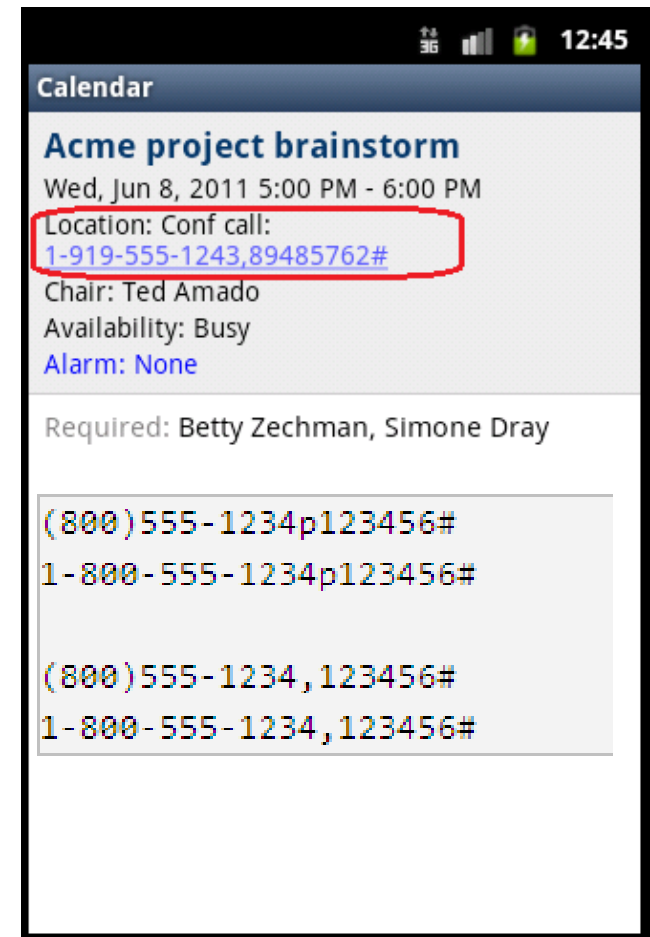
3G 12:45

Calendar

Acme project brainstorm

Wed, Jun 8, 2011 5:00 PM - 6:00 PM

Location: Conf call: 1-919-555-1243,89485762#

Chair: Ted Amado

Availability: Busy

Alarm: None

Required: Betty Zechman, Simone Dray

(800)555-1234p123456#
1-800-555-1234p123456#

(800)555-1234,123456#
1-800-555-1234,123456#